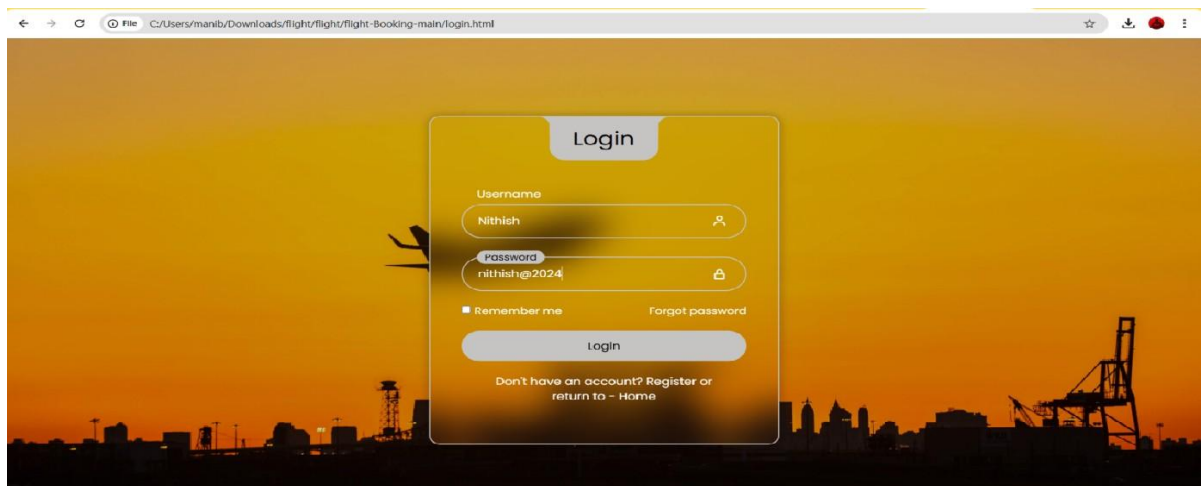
File C:/Users/manib/Downloads/flight/flight/flight-Booking-main/login.html

Login

Username

Nithish

Password

nithish@2024

Remember me

Forgot password

Login

Don't have an account? Register or return to - Home